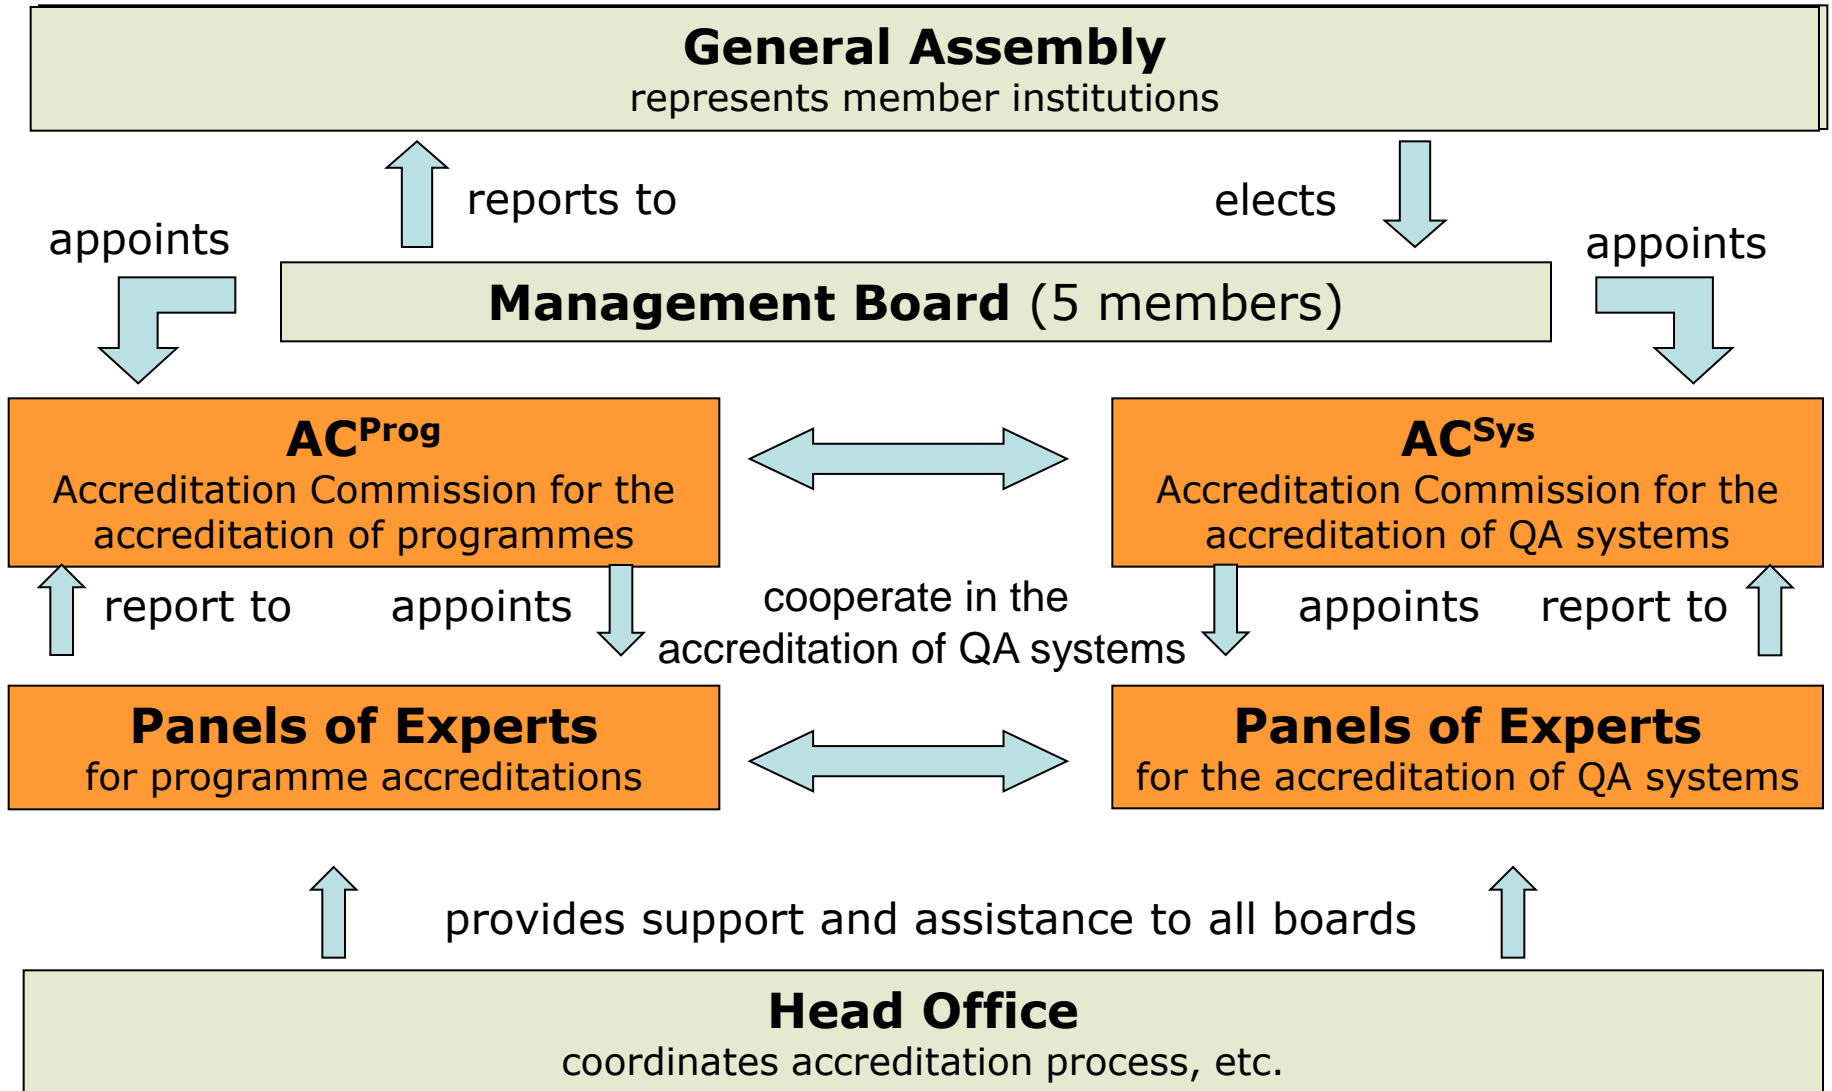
General Assembly
represents member institutions

reports to

elects

appoints

appoints

Management Board (5 members)

AC$^{Prog}$
Accreditation Commission for the accreditation of programmes

AC$^{Sys}$
Accreditation Commission for the accreditation of QA systems

report to

appoints

cooperate in the accreditation of QA systems

appoints

report to

Panels of Experts
for programme accreditations

Panels of Experts
for the accreditation of QA systems

provides support and assistance to all boards

Head Office
coordinates accreditation process, etc.